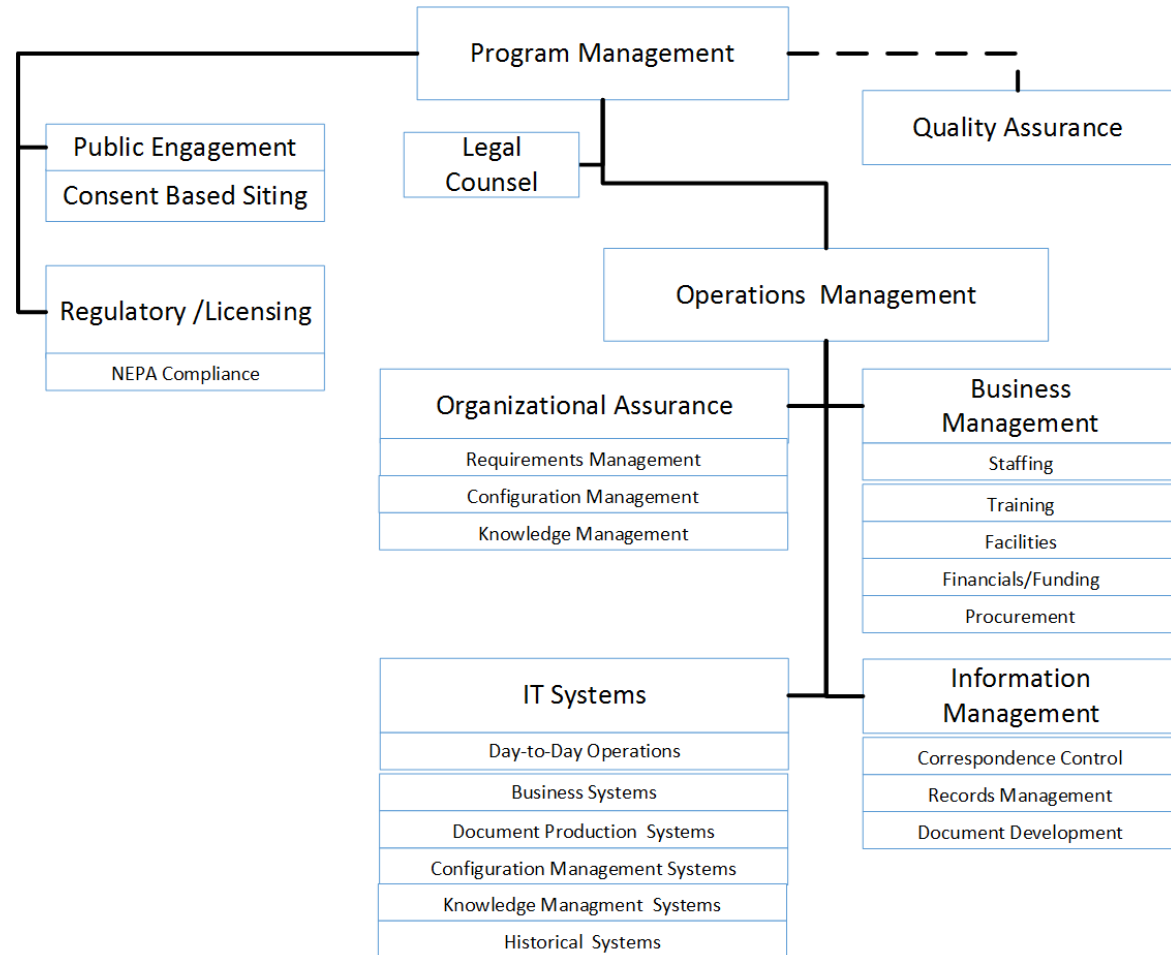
Program Management

Quality Assurance

Public Engagement

Consent Based Siting

Legal Counsel

Regulatory /Licensing

NEPA Compliance

Operations Management

Organizational Assurance

Requirements Management

Configuration Management

Knowledge Management

Business Management

Staffing

Training

Facilities

Financials/Funding

Procurement

IT Systems

Day-to-Day Operations

Business Systems

Document Production Systems

Configuration Management Systems

Knowledge Managment Systems

Historical Systems

Information Management

Correspondence Control

Records Management

Document Development